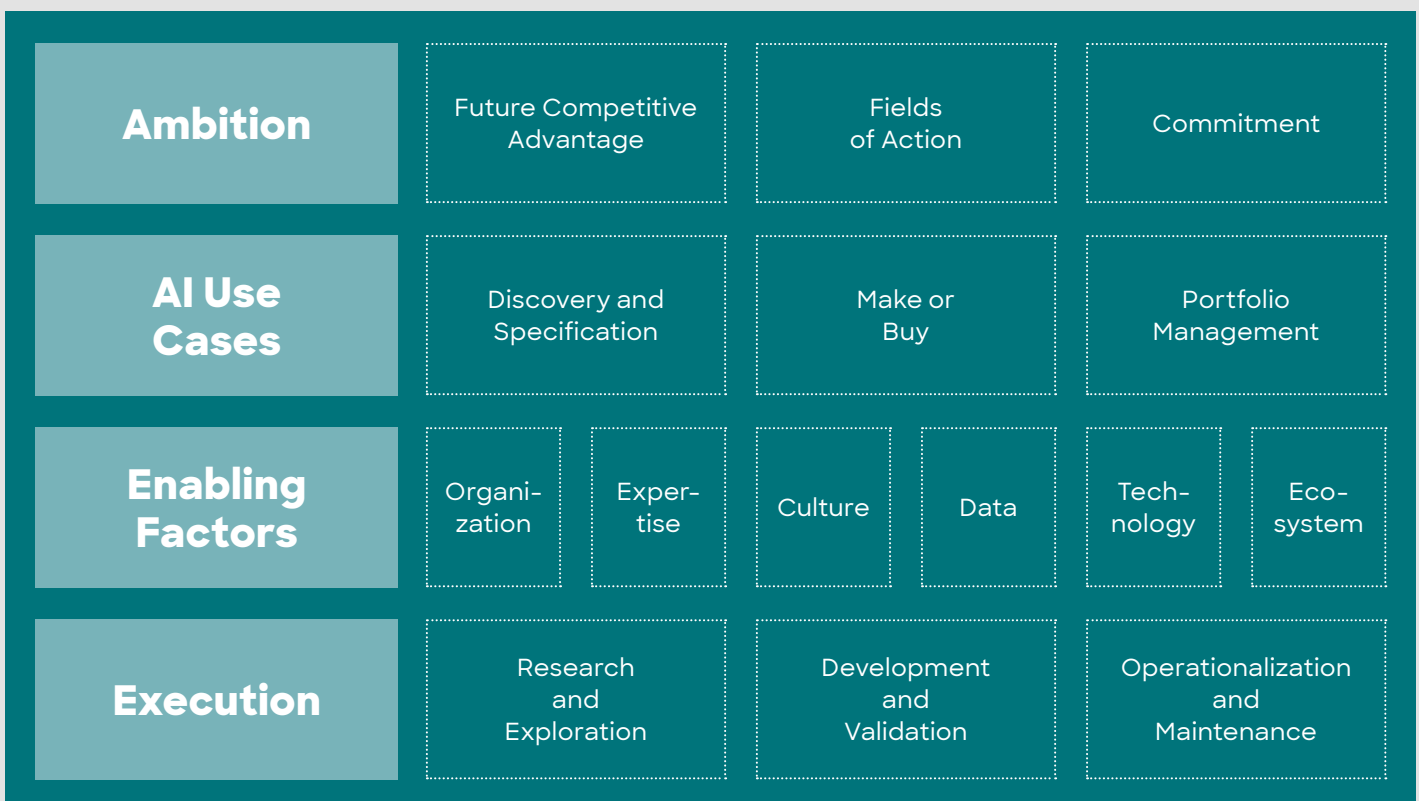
Ambition

Future Competitive Advantage

Fields of Action

Commitment

AI Use Cases

Discovery and Specification

Make or Buy

Portfolio Management

Enabling Factors

Organization

Expertise

Culture

Data

Technology

Ecosystem

Execution

Research and Exploration

Development and Validation

Operationalization and Maintenance